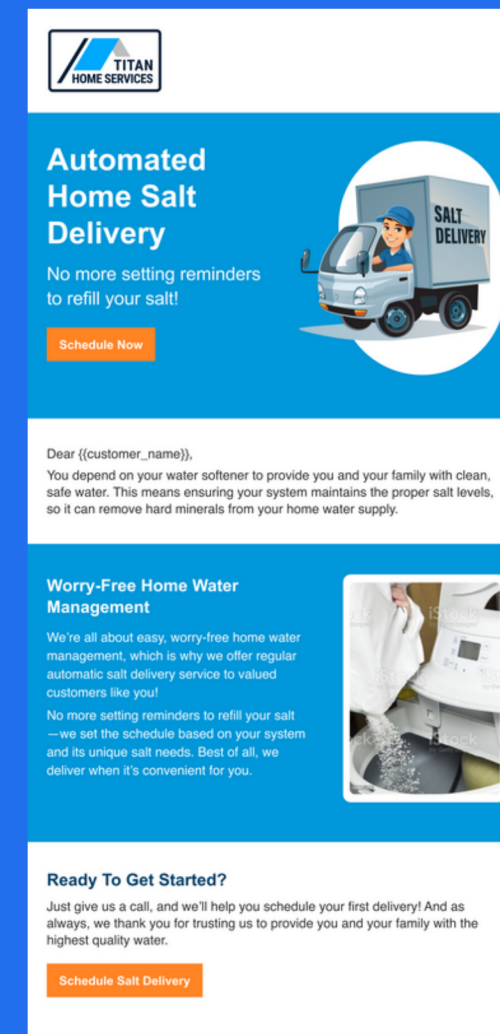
TITAN
HOME SERVICES

Automated Home Salt Delivery

No more setting reminders to refill your salt!

Schedule Now

SALT DELIVERY

Dear {{customer_name}},

You depend on your water softener to provide you and your family with clean, safe water. This means ensuring your system maintains the proper salt levels, so it can remove hard minerals from your home water supply.

Worry-Free Home Water Management

We're all about easy, worry-free home water management, which is why we offer regular automatic salt delivery service to valued customers like you!

No more setting reminders to refill your salt—we set the schedule based on your system and its unique salt needs. Best of all, we deliver when it's convenient for you.

iStock

Ready To Get Started?

Just give us a call, and we'll help you schedule your first delivery! And as always, we thank you for trusting us to provide you and your family with the highest quality water.

Schedule Salt Delivery